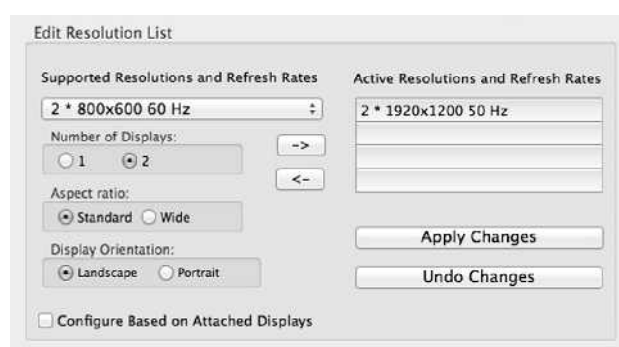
Edit Resolution List

Supported Resolutions and Refresh Rates

2 * 800x600 60 Hz

Number of Displays:

1 2

Aspect ratio:

Standard Wide

Display Orientation:

Landscape Portrait

->

<-

Active Resolutions and Refresh Rates

2 * 1920x1200 50 Hz

Apply Changes

Undo Changes

Configure Based on Attached Displays